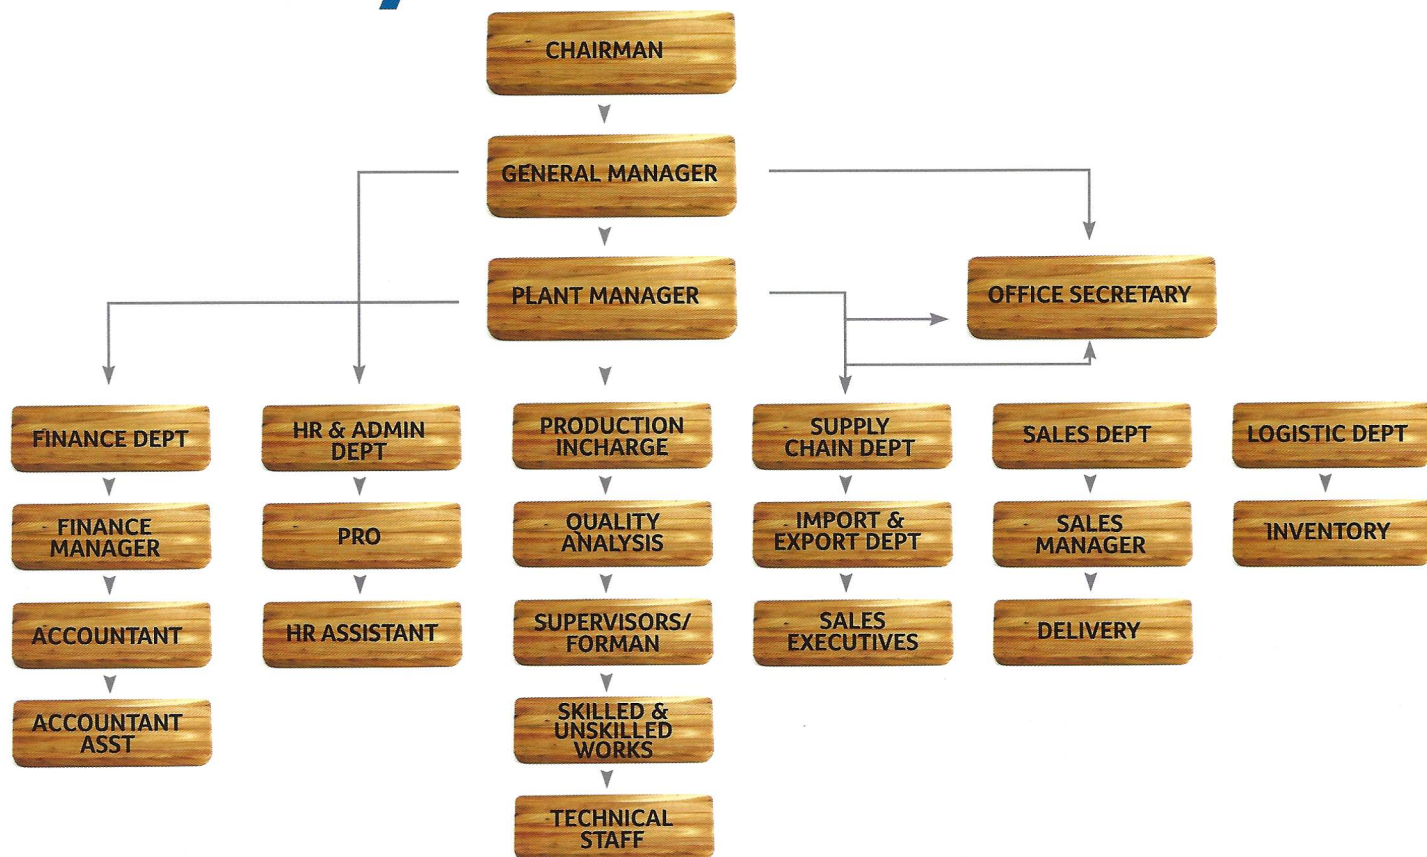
CHAIRMAN

GENERAL MANAGER

PLANT MANAGER

OFFICE SECRETARY

FINANCE DEPT

FINANCE MANAGER

ACCOUNTANT

ACCOUNTANT ASST

HR & ADMIN DEPT

PRO

HR ASSISTANT

PRODUCTION INCHARGE

QUALITY ANALYSIS

SUPERVISORS/ FORMAN

SKILLED & UNSKILLED WORKS

TECHNICAL STAFF

SUPPLY CHAIN DEPT

IMPORT & EXPORT DEPT

SALES EXECUTIVES

SALES DEPT

SALES MANAGER

DELIVERY

LOGISTIC DEPT

INVENTORY